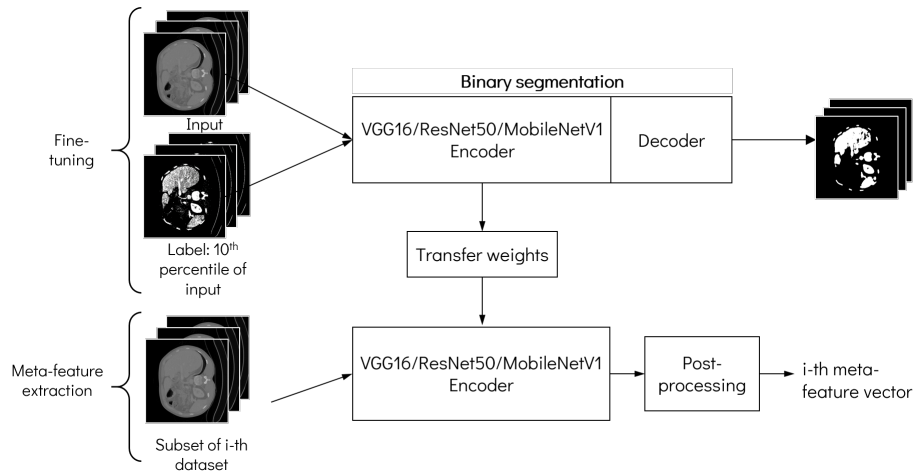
Fine-tuning

Input

Label: 10$^{th}$ percentile of input

Binary segmentation

VGG16/ResNet50/MobileNetV1 Encoder

Decoder

Transfer weights

Meta-feature extraction

Subset of i-th dataset

VGG16/ResNet50/MobileNetV1 Encoder

Post-processing

i-th meta-feature vector